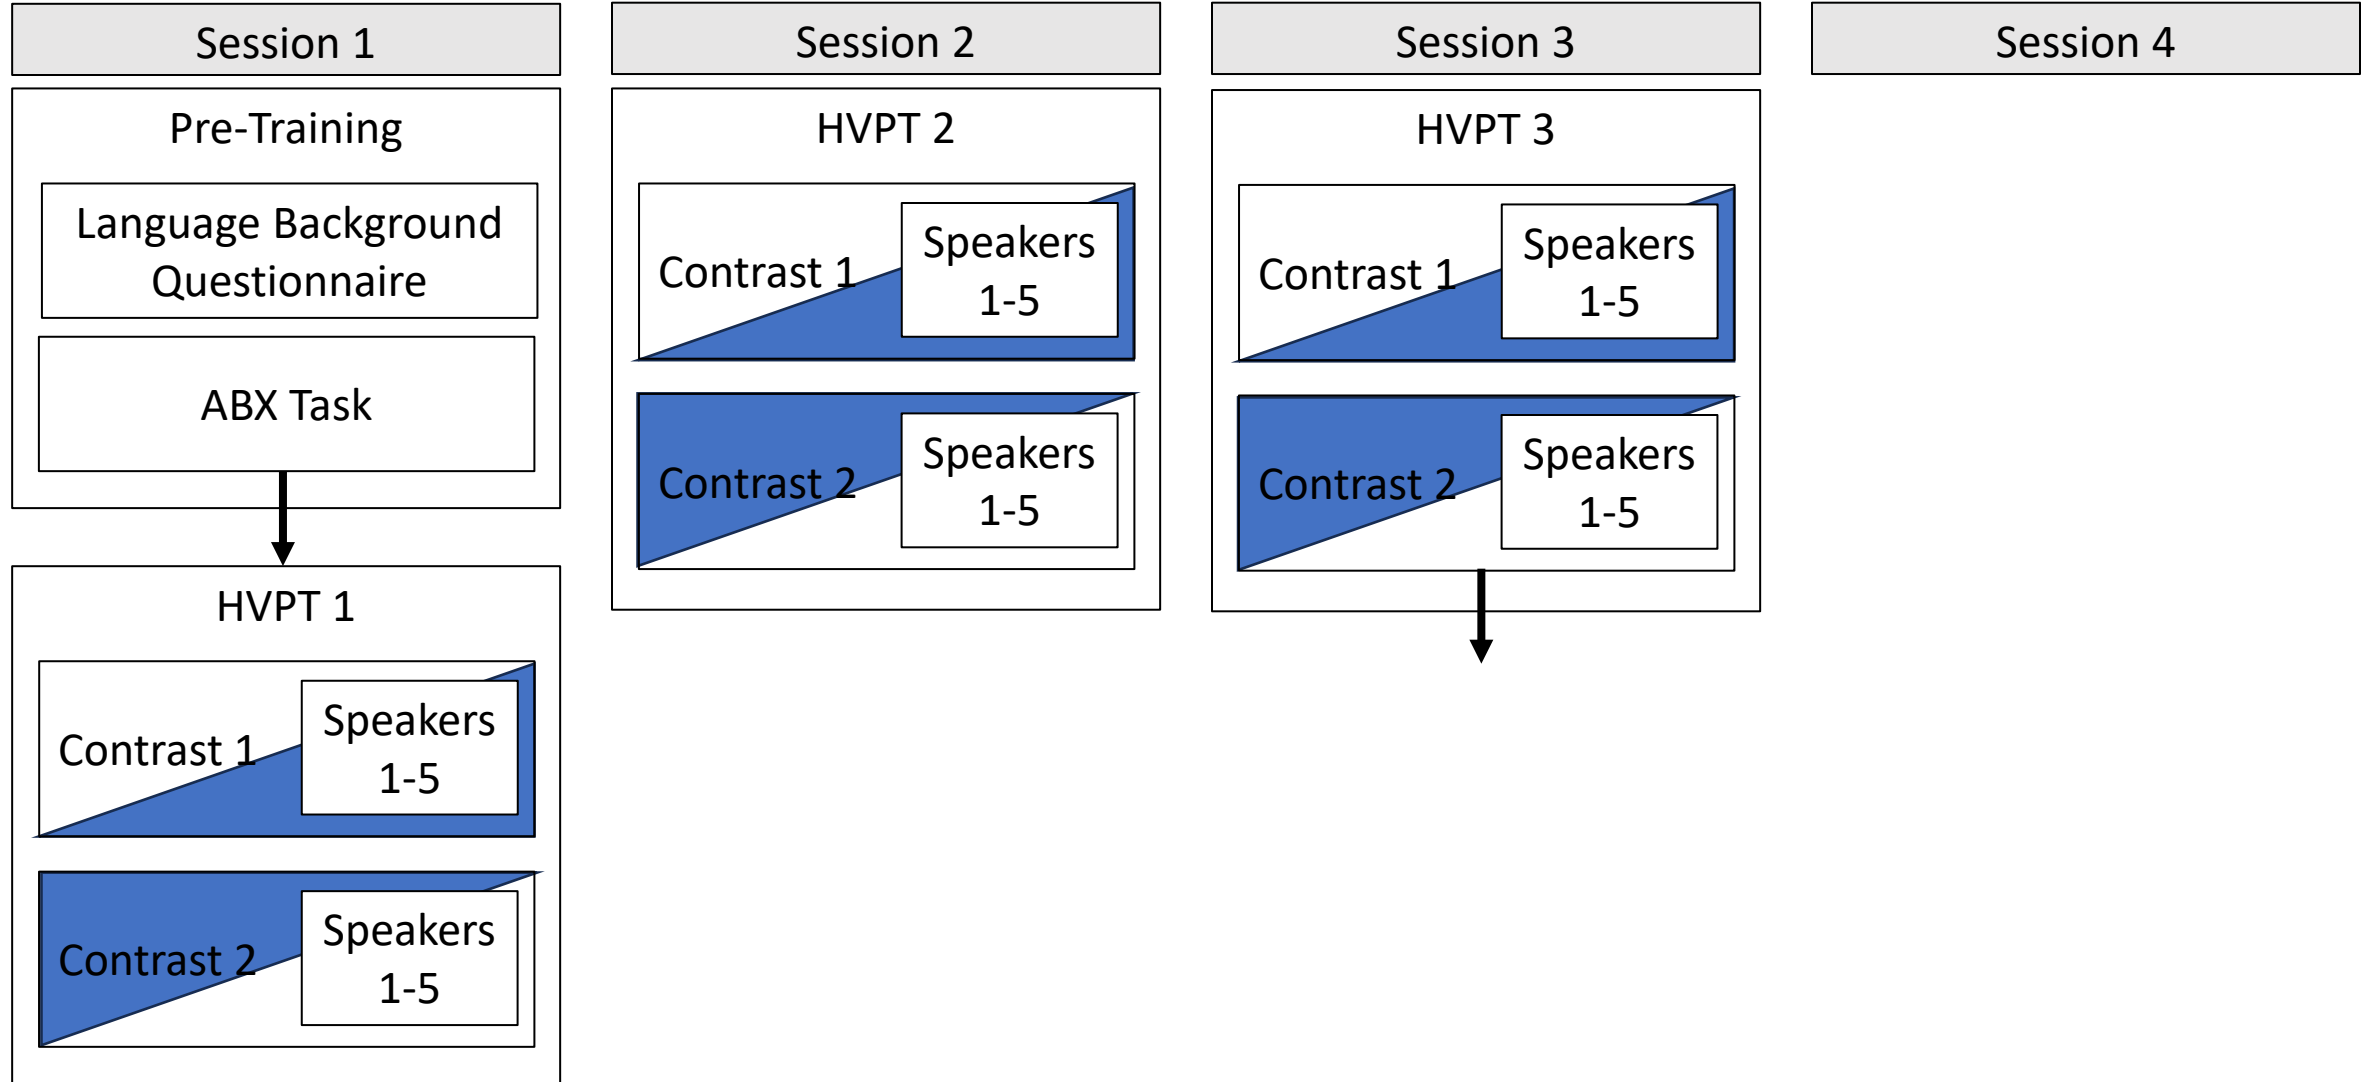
Session 1

Pre-Training

Language Background Questionnaire

ABX Task

HVPT 1

Contrast 1

Speakers 1-5

Contrast 2

Speakers 1-5

Session 2

HVPT 2

Contrast 1

Speakers 1-5

Contrast 2

Speakers 1-5

Session 3

HVPT 3

Contrast 1

Speakers 1-5

Contrast 2

Speakers 1-5

Session 4